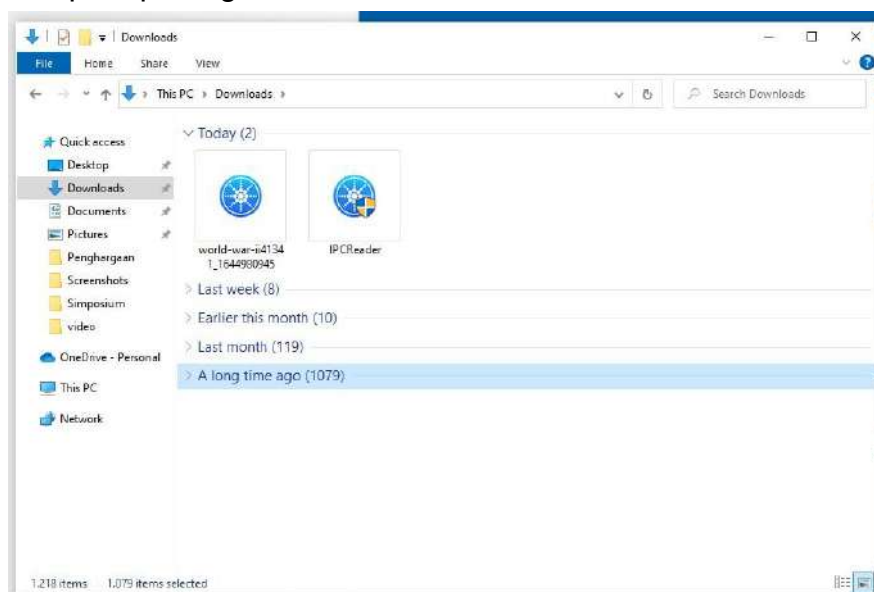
Downloads

File Home Share View

This PC › Downloads ›

Search Downloads

Quick access
Desktop
Downloads
Documents
Pictures
Penghargaan
Screenshots
Simposium
video
OneDrive - Personal
This PC
Network

Today (2)

world-war-ii4134 1_1644980945

IPCReader

Last week (8)

Earlier this month (10)

Last month (119)

A long time ago (1079)

1.218 items 1.079 items selected